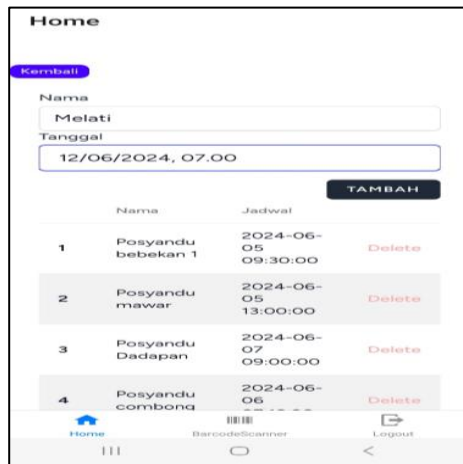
Home

Kembali

Nama

Melati

Tanggal

12/06/2024, 07.00

TAMBAH

| | Nama | Jadwal | |
|---|---|---|---|
| 1 | Posyandu bebekan 1 | 2024-06-05 09:30:00 | Delete |
| 2 | Posyandu mawar | 2024-06-05 13:00:00 | Delete |
| 3 | Posyandu Dadapan | 2024-06-07 09:00:00 | Delete |
| 4 | Posyandu combong | 2024-06-06 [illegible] | Delete |

Home BarcodeScanner Logout